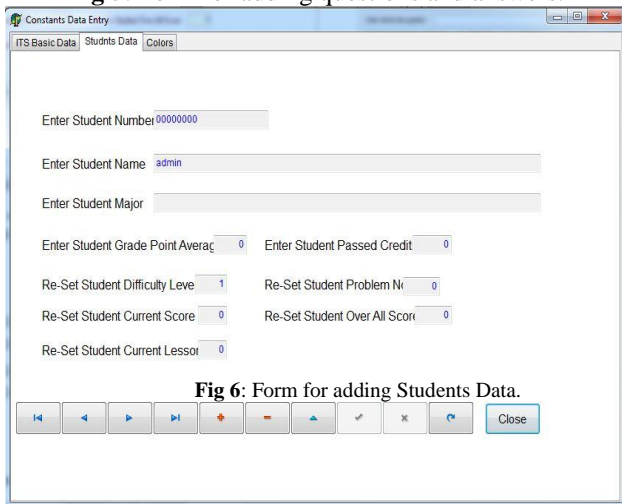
Constants Data Entry

ITS Basic Data | Studnts Data | Colors

Enter Student Number 00000000

Enter Student Name admin

Enter Student Major

Enter Student Grade Point Averag 0

Enter Student Passed Credit 0

Re-Set Student Difficulty Leve 1

Re-Set Student Problem N 0

Re-Set Student Current Score 0

Re-Set Student Over All Scor 0

Re-Set Student Current Lessor 0

**Fig 6**: Form for adding Students Data.

Close